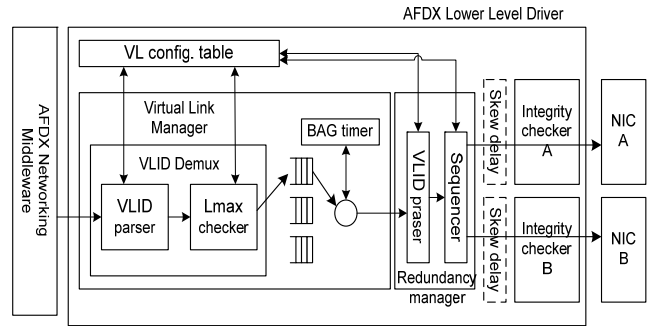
AFDX Lower Level Driver

AFDX Networking Middleware

VL config. table

Virtual Link Manager

BAG timer

VLID Demux

VLID parser

Lmax checker

VLID praser

Sequencer

Redundancy manager

Skew delay

Skew delay

Integrity checker A

Integrity checker B

NIC A

NIC B